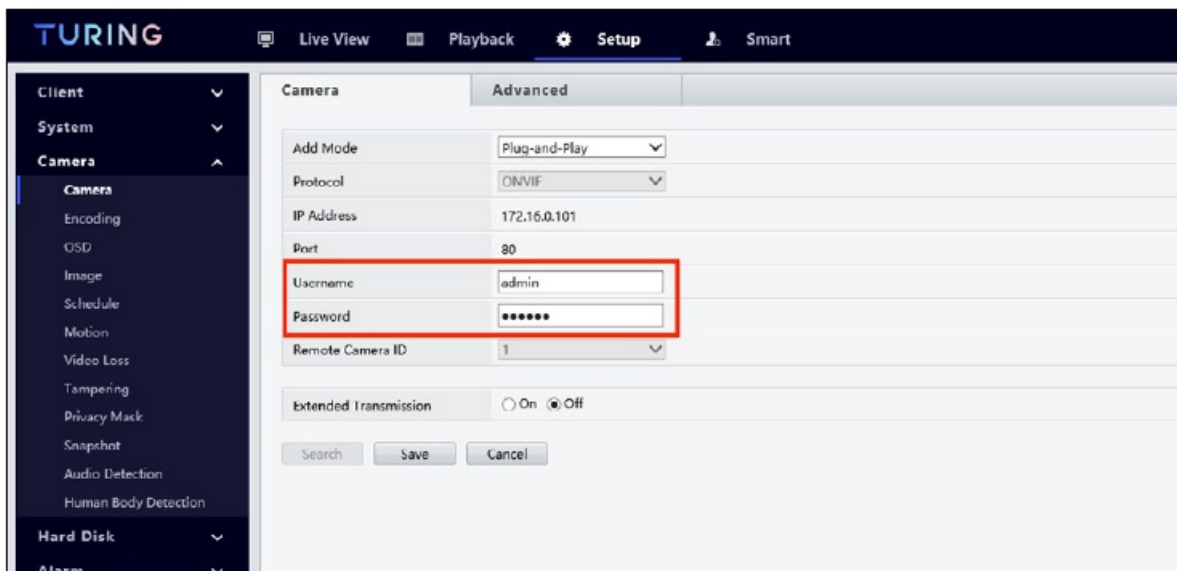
TURING

Live View Playback Setup Smart

Client
System
Camera
Camera
Encoding
OSD
Image
Schedule
Motion
Video Loss
Tampering
Privacy Mask
Snapshot
Audio Detection
Human Body Detection
Hard Disk
Alarm

Camera | Advanced

| | |
|---|---|
| Add Mode | Plug-and-Play |
| Protocol | ONVIF |
| IP Address | 172.16.0.101 |
| Port | 80 |
| Username | admin |
| Password | •••••• |
| Remote Camera ID | 1 |

Extended Transmission ○ On ◉ Off

Search Save Cancel